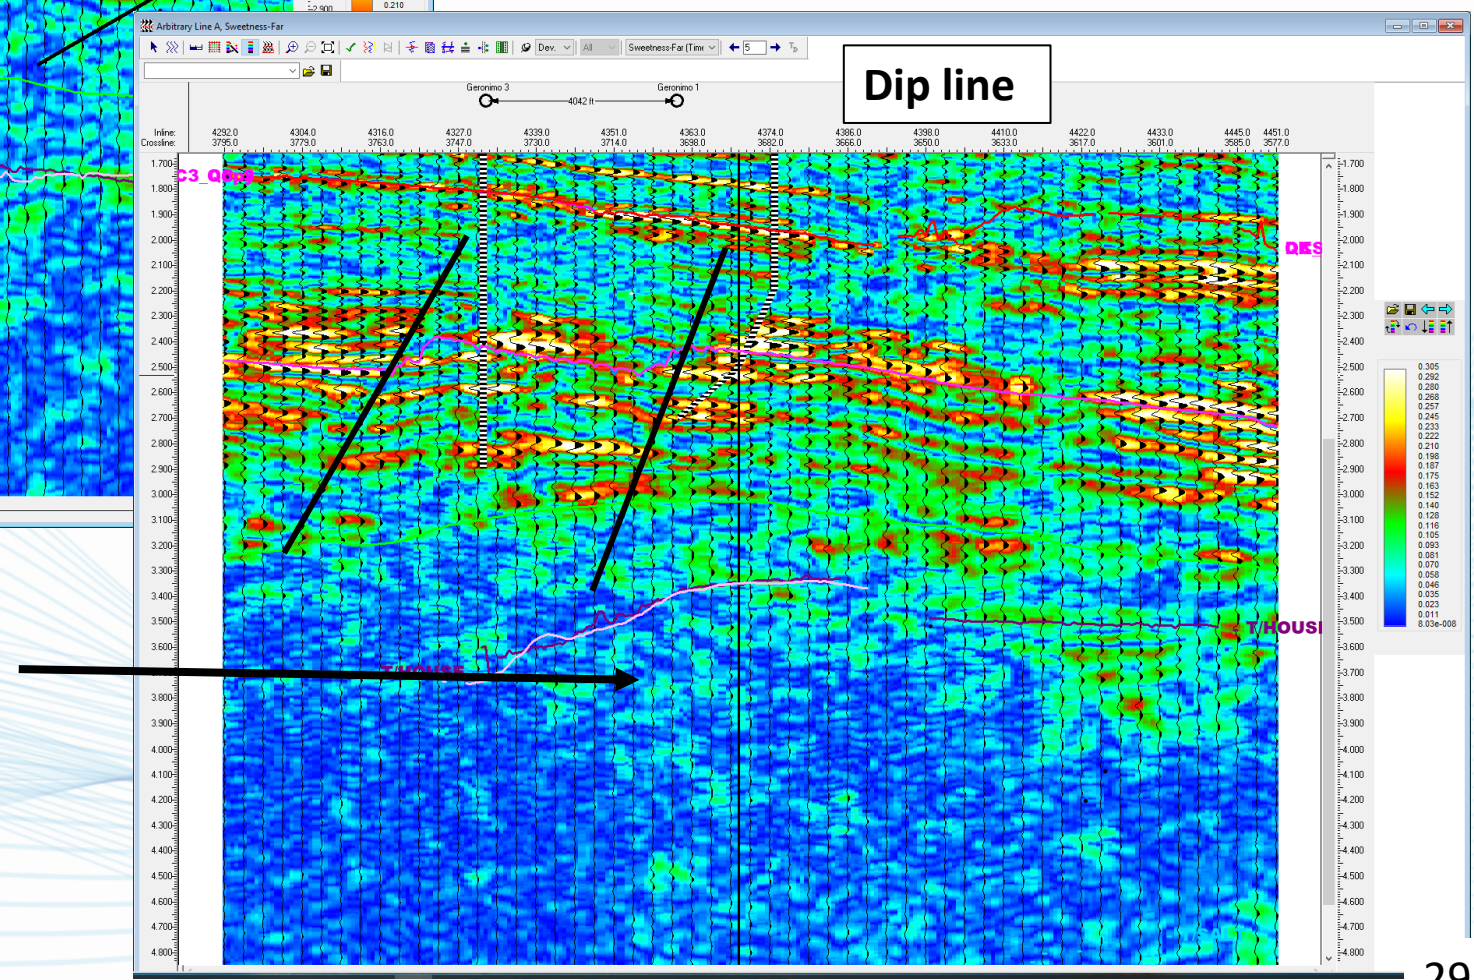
2.900
0.210

Arbitrary Line A, Sweetness-Far

Dev.
All
Sweetness-Far (Time
5

Dip line

Geronimo 3
4042 ft
Geronimo 1

| Inline: | 4292.0 | 4304.0 | 4316.0 | 4327.0 | 4339.0 | 4351.0 | 4363.0 | 4374.0 | 4386.0 | 4398.0 | 4410.0 | 4422.0 | 4433.0 | 4445.0 | 4451.0 |
|---|---|---|---|---|---|---|---|---|---|---|---|---|---|---|---|
| Crossline: | 3795.0 | 3779.0 | 3763.0 | 3747.0 | 3730.0 | 3714.0 | 3698.0 | 3682.0 | 3666.0 | 3650.0 | 3633.0 | 3617.0 | 3601.0 | 3585.0 | 3577.0 |

1.700
1.800
1.900
2.000
2.100
2.200
2.300
2.400
2.500
2.600
2.700
2.800
2.900
3.000
3.100
3.200
3.300
3.400
3.500
3.600
3.700
3.800
3.900
4.000
4.100
4.200
4.300
4.400
4.500
4.600
4.700
4.800

C3_QD
DES
T/HOUSE
T/HOUSE

0.305
0.292
0.280
0.268
0.257
0.245
0.233
0.222
0.210
0.198
0.187
0.175
0.163
0.152
0.140
0.128
0.116
0.105
0.093
0.081
0.070
0.058
0.046
0.035
0.023
0.011
8.03e-008

29